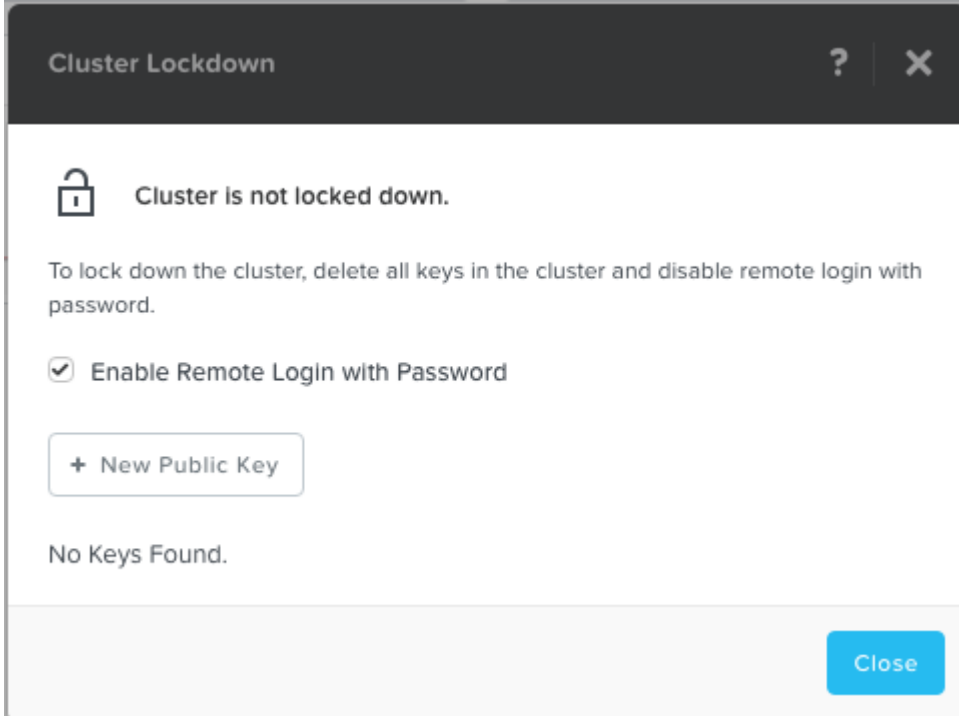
Cluster Lockdown

? ✕

Cluster is not locked down.

To lock down the cluster, delete all keys in the cluster and disable remote login with password.

Enable Remote Login with Password

+ New Public Key

No Keys Found.

Close